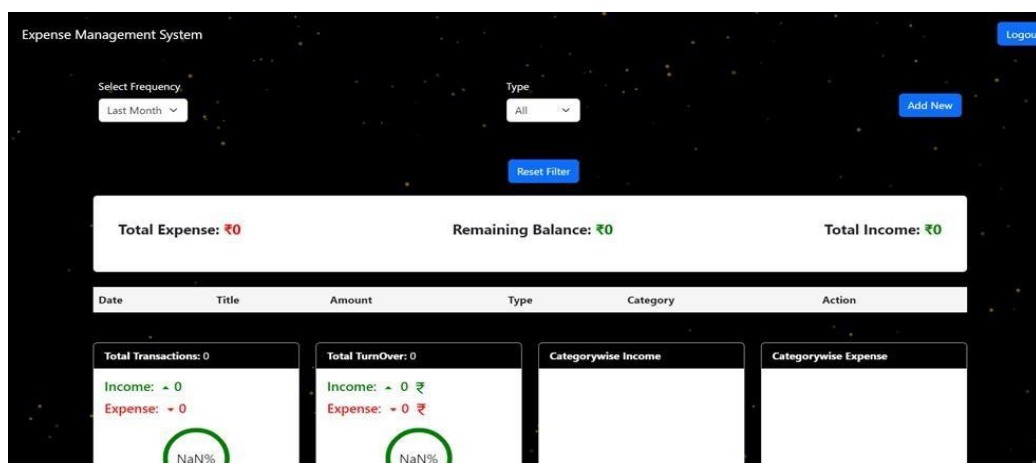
Expense Management System

Logou

Select Frequency

Last Month

Type

All

Add New

Reset Filter

Total Expense: ₹0

Remaining Balance: ₹0

Total Income: ₹0

| Date | Title | Amount | Type | Category | Action |
|---|---|---|---|---|---|

Total Transactions: 0

Income: ▴ 0

Expense: ▾ 0

NaN%

Total TurnOver: 0

Income: ▴ 0 ₹

Expense: ▾ 0 ₹

NaN%

Categorywise Income

Categorywise Expense